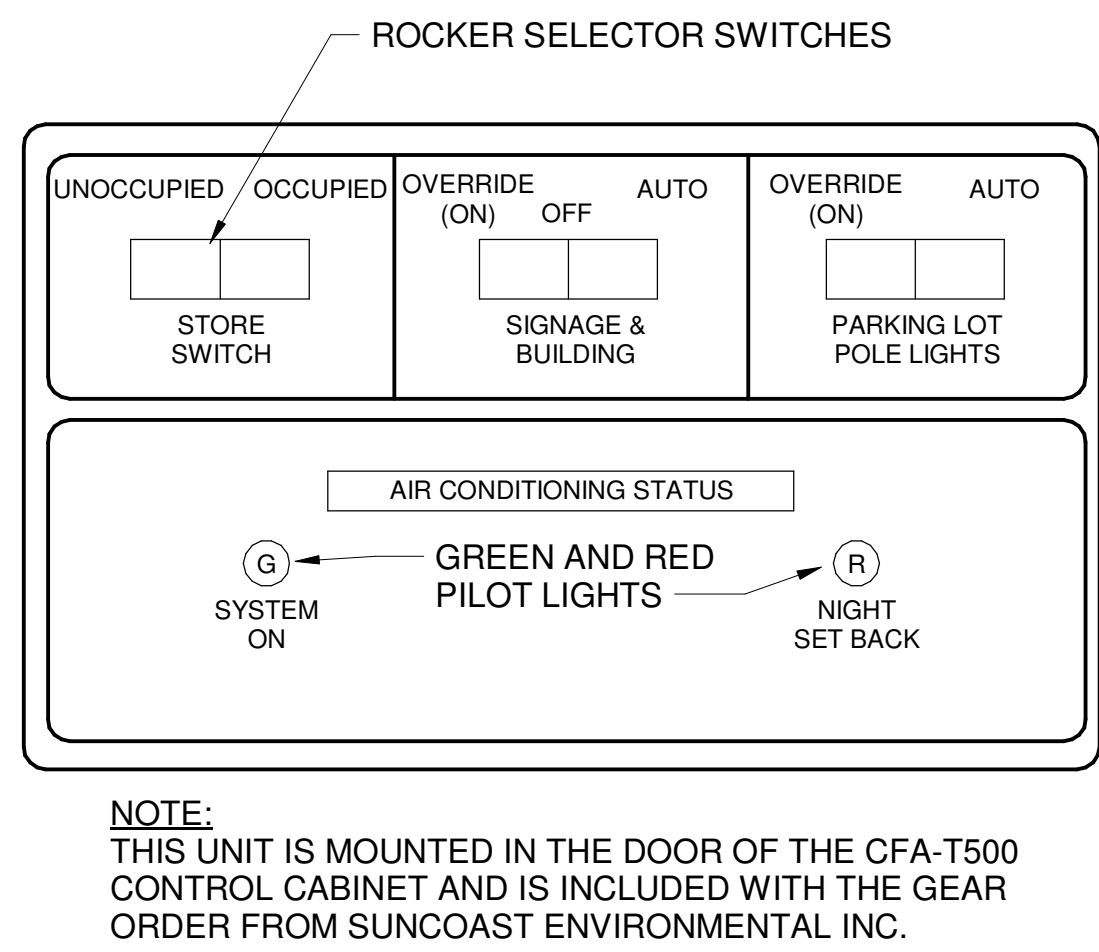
ROCKER SELECTOR SWITCHES

UNOCCUPIED OCCUPIED

STORE SWITCH

OVERRIDE (ON) OFF AUTO

SIGNAGE & BUILDING

OVERRIDE (ON) AUTO

PARKING LOT POLE LIGHTS

AIR CONDITIONING STATUS

G

SYSTEM ON

GREEN AND RED PILOT LIGHTS

R

NIGHT SET BACK

NOTE:
THIS UNIT IS MOUNTED IN THE DOOR OF THE CFA-T500 CONTROL CABINET AND IS INCLUDED WITH THE GEAR ORDER FROM SUNCOAST ENVIRONMENTAL INC.